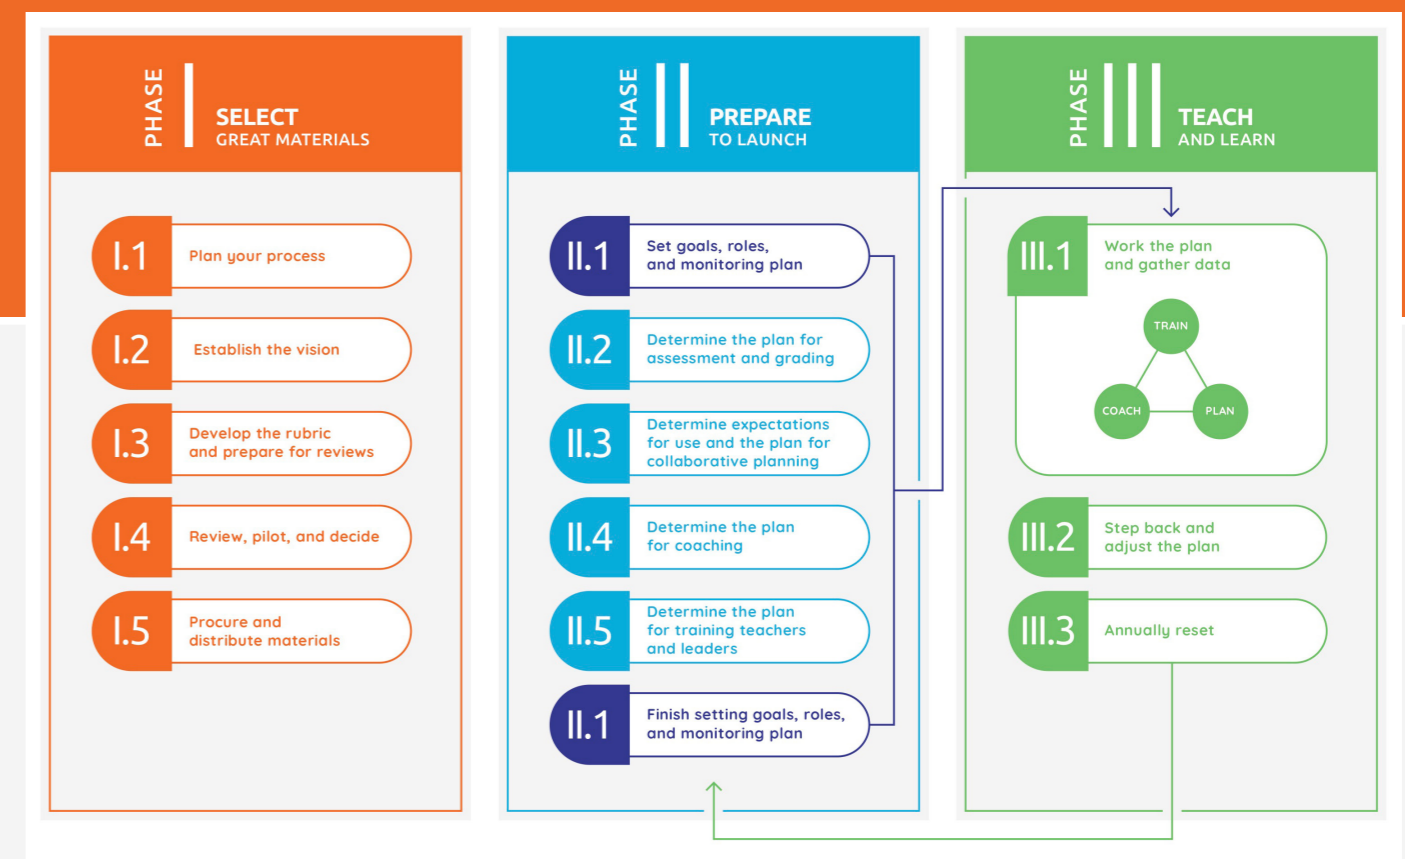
PHASE I SELECT GREAT MATERIALS

I.1 Plan your process

I.2 Establish the vision

I.3 Develop the rubric and prepare for reviews

I.4 Review, pilot, and decide

I.5 Procure and distribute materials

PHASE II PREPARE TO LAUNCH

II.1 Set goals, roles, and monitoring plan

II.2 Determine the plan for assessment and grading

II.3 Determine expectations for use and the plan for collaborative planning

II.4 Determine the plan for coaching

II.5 Determine the plan for training teachers and leaders

II.1 Finish setting goals, roles, and monitoring plan

PHASE III TEACH AND LEARN

III.1 Work the plan and gather data

TRAIN

COACH

PLAN

III.2 Step back and adjust the plan

III.3 Annually reset